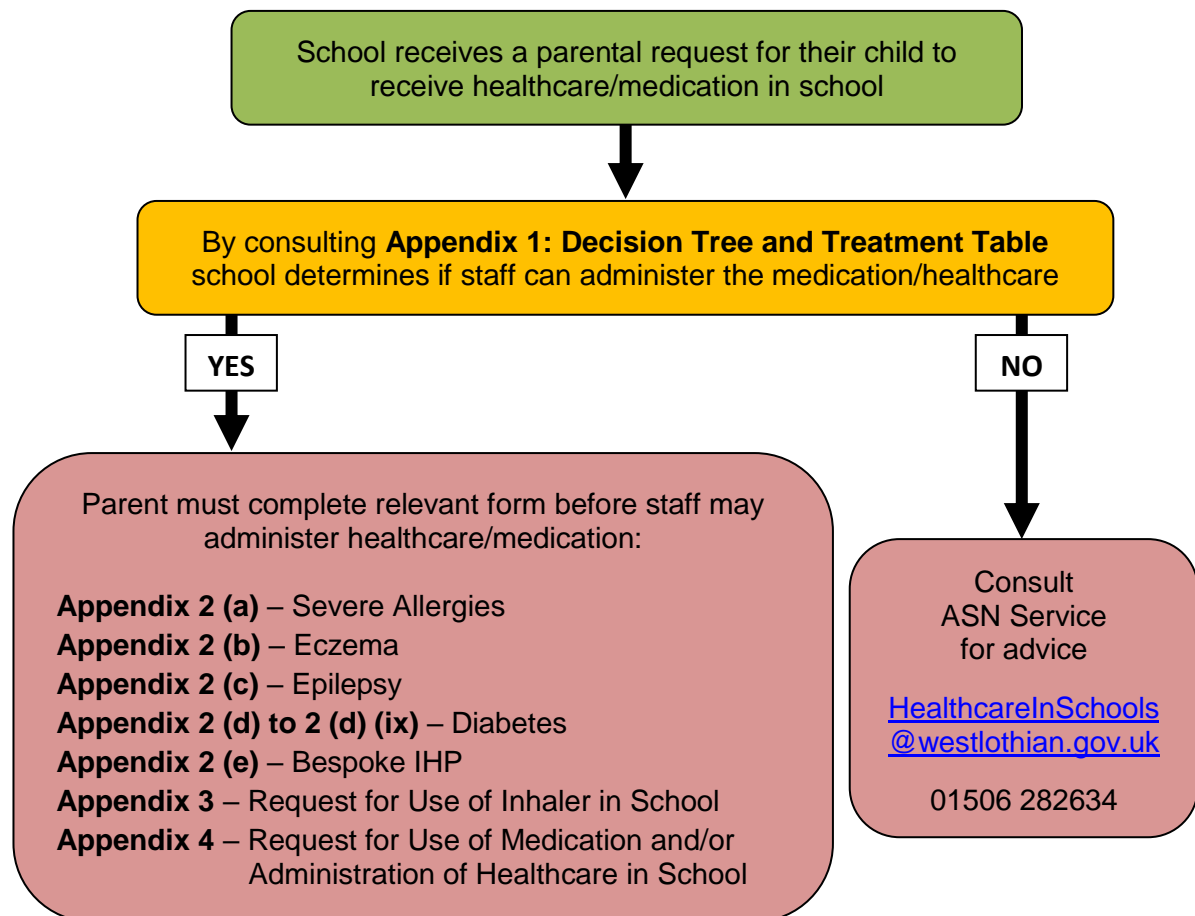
School receives a parental request for their child to receive healthcare/medication in school

By consulting **Appendix 1: Decision Tree and Treatment Table** school determines if staff can administer the medication/healthcare

YES

NO

Parent must complete relevant form before staff may administer healthcare/medication:

**Appendix 2 (a)** – Severe Allergies
**Appendix 2 (b)** – Eczema
**Appendix 2 (c)** – Epilepsy
**Appendix 2 (d) to 2 (d) (ix)** – Diabetes
**Appendix 2 (e)** – Bespoke IHP
**Appendix 3** – Request for Use of Inhaler in School
**Appendix 4** – Request for Use of Medication and/or Administration of Healthcare in School

Consult ASN Service for advice

HealthcareInSchools@westlothian.gov.uk

01506 282634